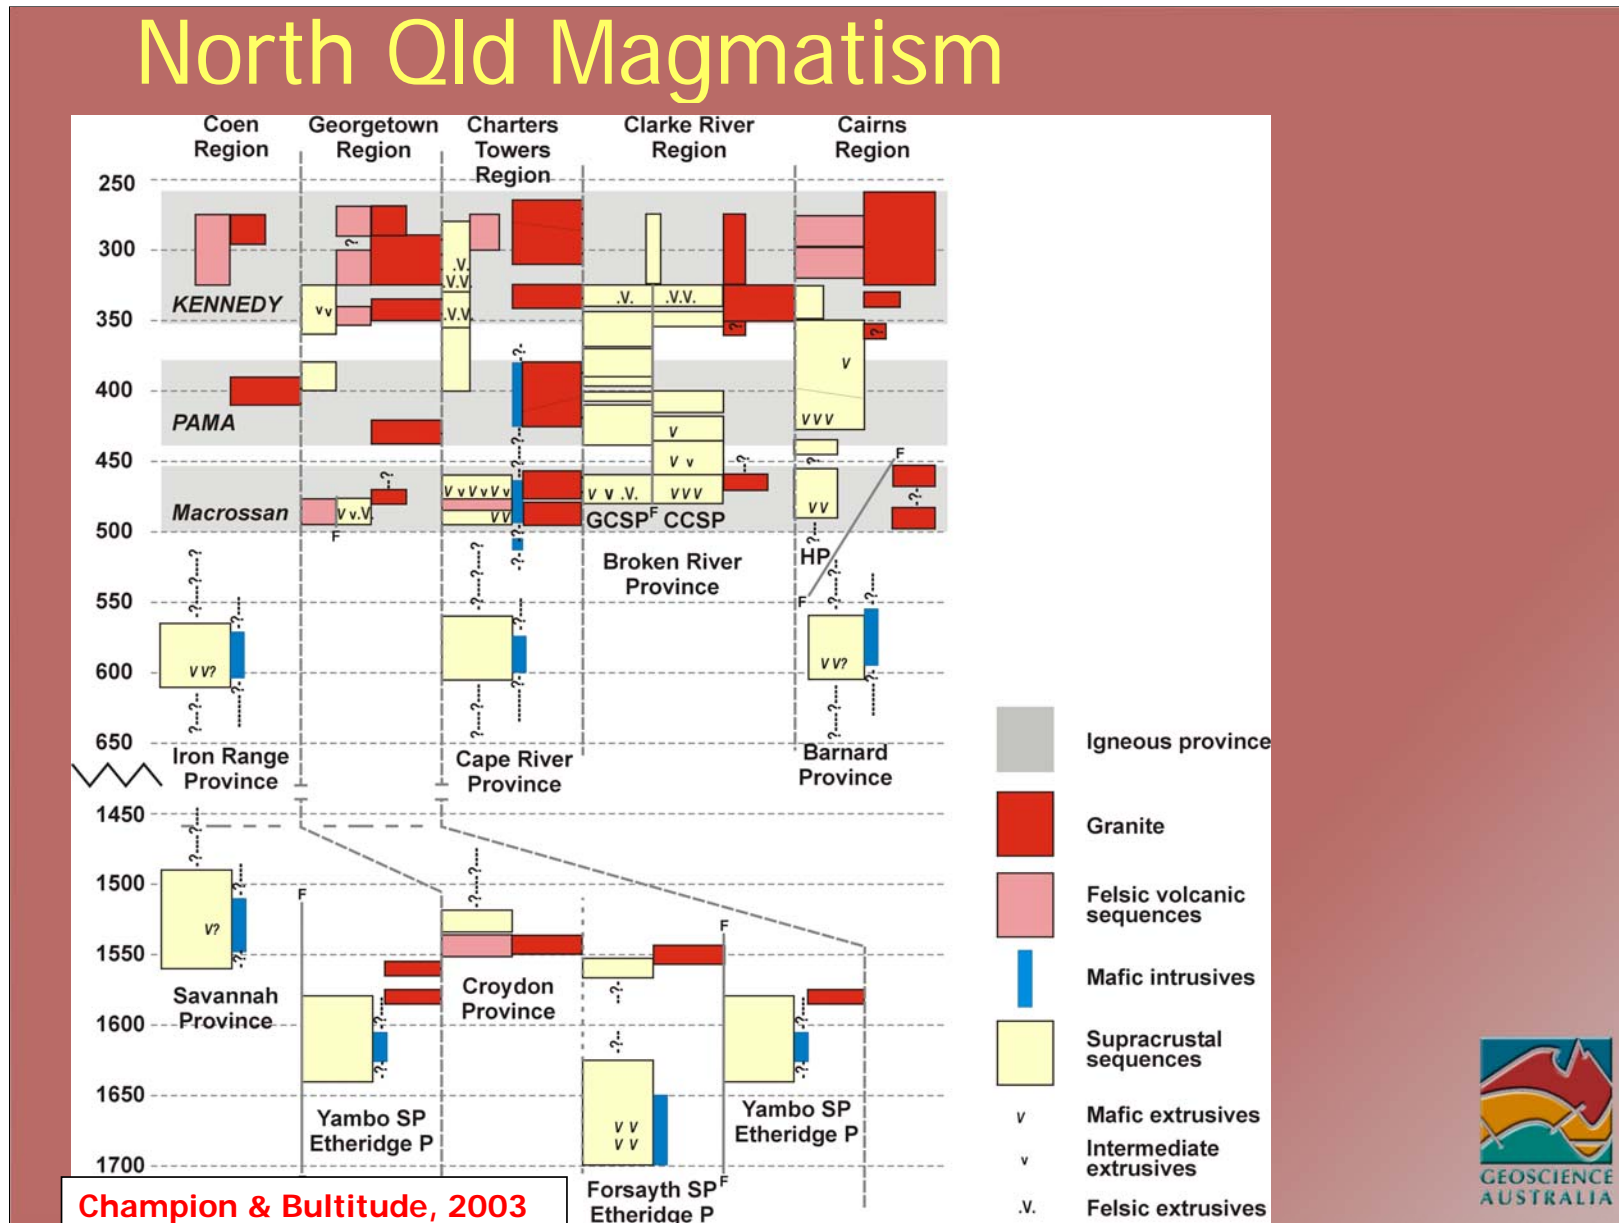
North Qld Magmatism

Coen Region

Georgetown Region

Charters Towers Region

Clarke River Region

Cairns Region

250

300

350

400

450

500

550

600

650

1450

1500

1550

1600

1650

1700

KENNEDY

PAMA

Macrossan

V.V

V.V

V.V.

Vv

V

VVV

V

V v

VVV

V V .V.

V V V V V V

VV

V v.V

VV

F

?

GCSP$^F$ CCSP

Broken River Province

HP

F

F

VV?

VV?

V?

Iron Range Province

Cape River Province

Barnard Province

Savannah Province

Croydon Province

Yambo SP Etheridge P

Yambo SP Etheridge P

V V V V

Forsayth SP$^F$ Etheridge P

F

F

Igneous province

Granite

Felsic volcanic sequences

Mafic intrusives

Supracrustal sequences

v Mafic extrusives

v Intermediate extrusives

.V. Felsic extrusives

Champion & Bultitude, 2003

GEOSCIENCE AUSTRALIA